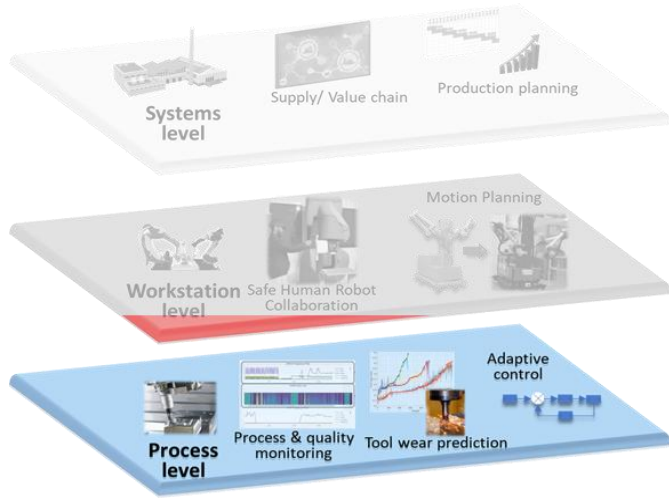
Systems level

Supply/ Value chain

Production planning

Motion Planning

Workstation level

Safe Human Robot Collaboration

Adaptive control

Process level

Process & quality monitoring

Tool wear prediction